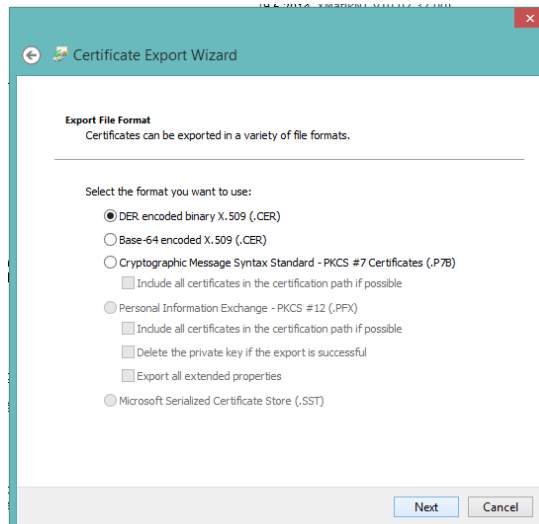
Certificate Export Wizard

Export File Format
Certificates can be exported in a variety of file formats.

Select the format you want to use:

DER encoded binary X.509 (.CER)

Base-64 encoded X.509 (.CER)

Cryptographic Message Syntax Standard - PKCS #7 Certificates (.P7B)

Include all certificates in the certification path if possible

Personal Information Exchange - PKCS #12 (.PFX)

Include all certificates in the certification path if possible

Delete the private key if the export is successful

Export all extended properties

Microsoft Serialized Certificate Store (.SST)

Next Cancel